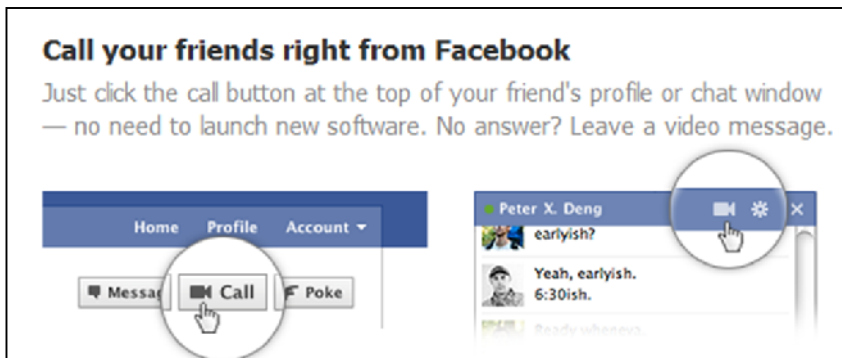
Call your friends right from Facebook

Just click the call button at the top of your friend's profile or chat window — no need to launch new software. No answer? Leave a video message.

Home Profile Account ▾

Messag Call Poke

Peter X. Deng

earlyish?

Yeah, earlyish. 6:30ish.

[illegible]